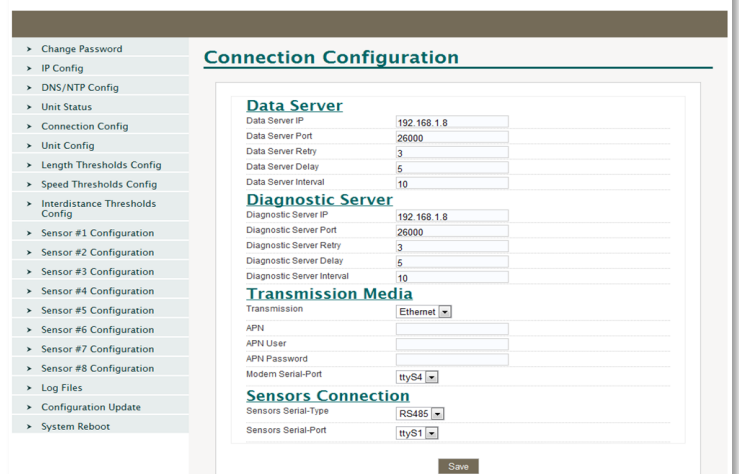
Change Password
IP Config
DNS/NTP Config
Unit Status
Connection Config
Unit Config
Length Thresholds Config
Speed Thresholds Config
Interdistance Thresholds Config
Sensor #1 Configuration
Sensor #2 Configuration
Sensor #3 Configuration
Sensor #4 Configuration
Sensor #5 Configuration
Sensor #6 Configuration
Sensor #7 Configuration
Sensor #8 Configuration
Log Files
Configuration Update
System Reboot

Connection Configuration

Data Server

| | |
|---|---|
| Data Server IP | 192.168.1.8 |
| Data Server Port | 26000 |
| Data Server Retry | 3 |
| Data Server Delay | 5 |
| Data Server Interval | 10 |

Diagnostic Server

| | |
|---|---|
| Diagnostic Server IP | 192.168.1.8 |
| Diagnostic Server Port | 26000 |
| Diagnostic Server Retry | 3 |
| Diagnostic Server Delay | 5 |
| Diagnostic Server Interval | 10 |

Transmission Media

| | |
|---|---|
| Transmission | Ethernet |
| APN | |
| APN User | |
| APN Password | |
| Modem Serial-Port | ttyS4 |

Sensors Connection

| | |
|---|---|
| Sensors Serial-Type | RS485 |
| Sensors Serial-Port | ttyS1 |

Save